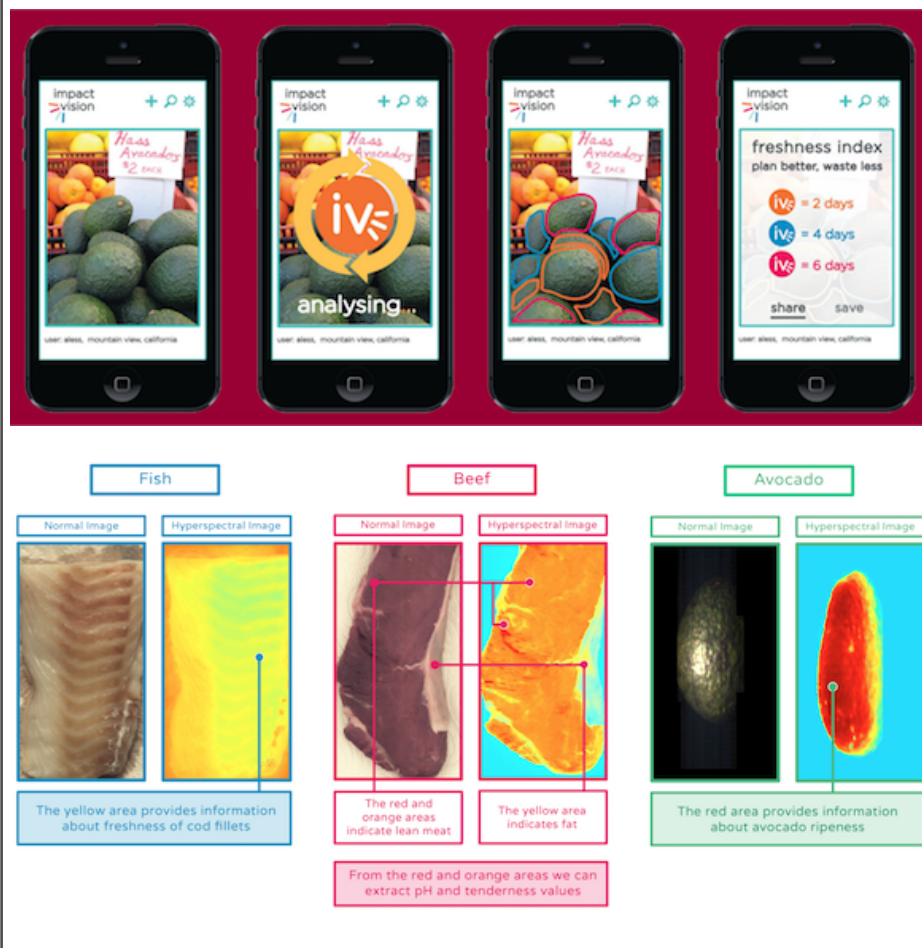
impact vision

Hass Avocados $2 EACH

user: aless, mountain view, california

impact vision

Hass Avocados

iv

analysing...

user: aless, mountain view, california

impact vision

Hass Avocados $2 EACH

user: aless, mountain view, california

impact vision

freshness index
plan better, waste less

iv = 2 days
iv = 4 days
iv = 6 days

share save

user: aless, mountain view, california

Fish

Normal Image

Hyperspectral Image

The yellow area provides information about freshness of cod fillets

Beef

Normal Image

Hyperspectral Image

The red and orange areas indicate lean meat

The yellow area indicates fat

From the red and orange areas we can extract pH and tenderness values

Avocado

Normal Image

Hyperspectral Image

The red area provides information about avocado ripeness